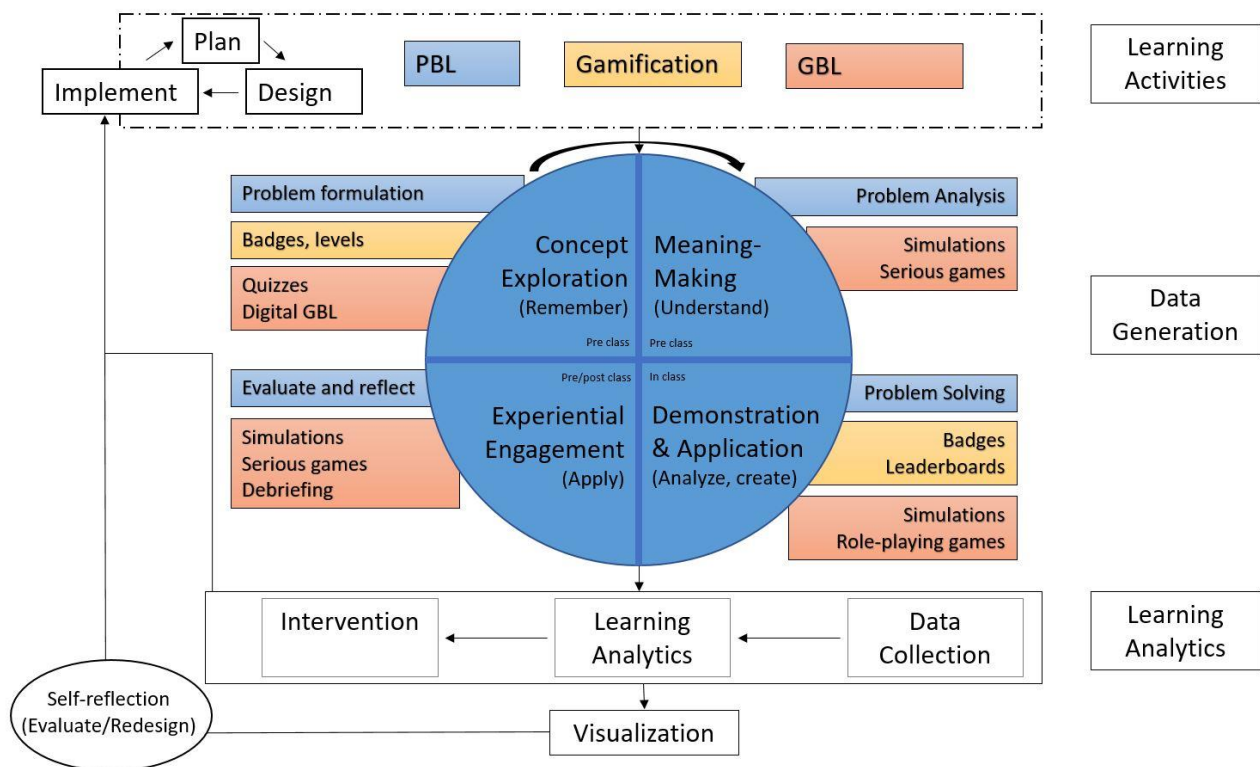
Plan

Implement

Design

PBL

Gamification

GBL

Learning Activities

Problem formulation

Badges, levels

Quizzes
Digital GBL

Concept Exploration
(Remember)

Meaning-Making
(Understand)

Problem Analysis

Simulations
Serious games

Data Generation

Pre class

Pre class

Pre/post class

In class

Evaluate and reflect

Simulations
Serious games
Debriefing

Experiential Engagement
(Apply)

Demonstration & Application
(Analyze, create)

Problem Solving

Badges
Leaderboards

Simulations
Role-playing games

Intervention

Learning Analytics

Data Collection

Learning Analytics

Self-reflection
(Evaluate/Redesign)

Visualization